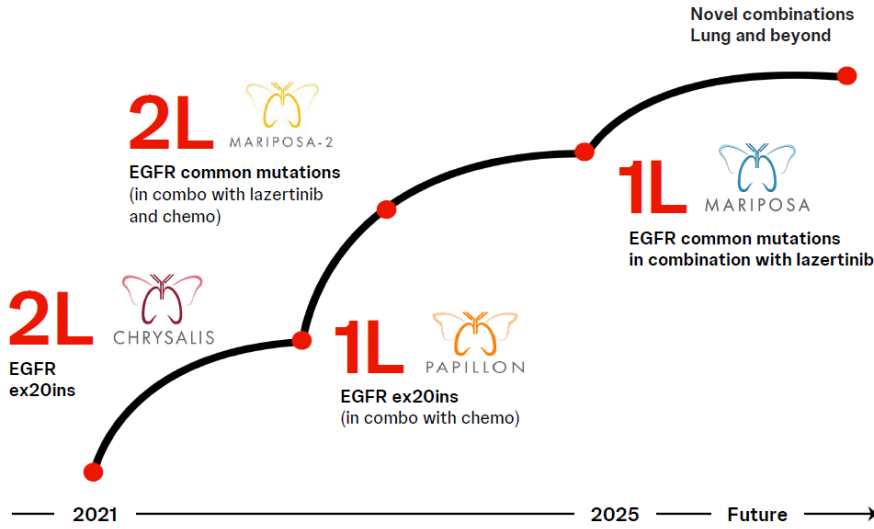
Novel combinations
Lung and beyond

2L MARIPOSA-2
EGFR common mutations
(in combo with lazertinib and chemo)

1L MARIPOSA
EGFR common mutations in combination with lazertinib

2L CHRYSALIS
EGFR ex20ins

1L PAPILLON
EGFR ex20ins
(in combo with chemo)

2021 2025 Future